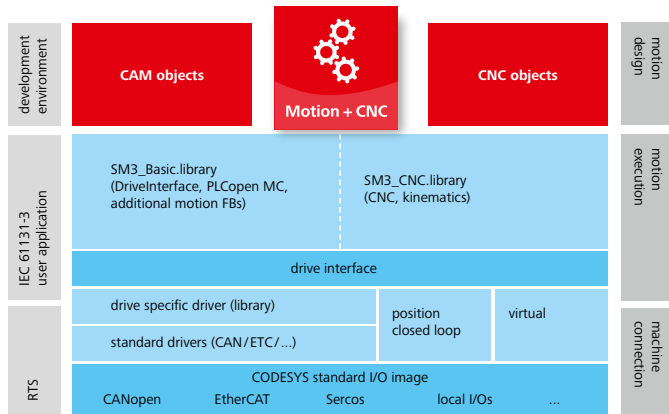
development environment

CAM objects

Motion + CNC

CNC objects

motion design

IEC 61131-3 user application

SM3_Basic.library (DriveInterface, PLCopen MC, additional motion FBs)

SM3_CNC.library (CNC, kinematics)

motion execution

drive interface

drive specific driver (library)

standard drivers (CAN/ETC/...)

position closed loop

virtual

RTS

CODESYS standard I/O image

CANopen

EtherCAT

Sercos

local I/Os

...

machine connection